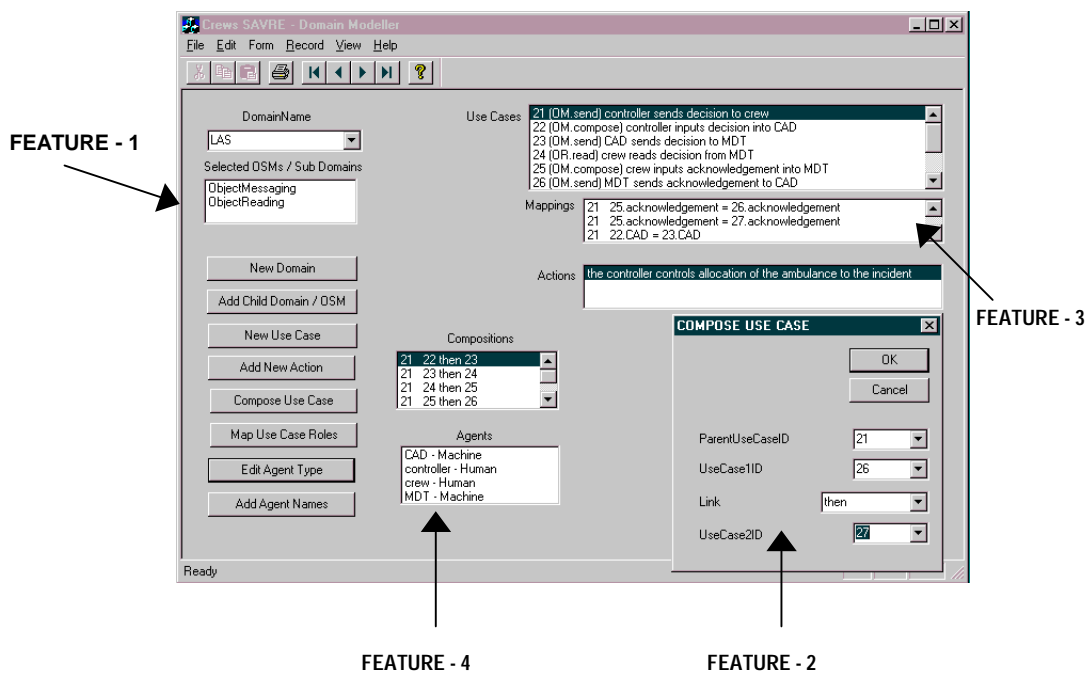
Crews SAVRE - Domain Modeller

File Edit Form Record View Help

FEATURE - 1

DomainName

LAS

Selected OSMs / Sub Domains

ObjectMessaging
ObjectReading

New Domain

Add Child Domain / OSM

New Use Case

Add New Action

Compose Use Case

Map Use Case Roles

Edit Agent Type

Add Agent Names

Use Cases

21 (OM.send) controller sends decision to crew
22 (OM.compose) controller inputs decision into CAD
23 (OM.send) CAD sends decision to MDT
24 (OR.read) crew reads decision from MDT
25 (OM.compose) crew inputs acknowledgement into MDT
26 (OM.send) MDT sends acknowledgement to CAD

Mappings

21 25.acknowledgement = 26.acknowledgement
21 25.acknowledgement = 27.acknowledgement
21 22.CAD = 23.CAD

Actions

the controller controls allocation of the ambulance to the incident

FEATURE - 3

Compositions

21 22 then 23
21 23 then 24
21 24 then 25
21 25 then 26

Agents

CAD - Machine
controller - Human
crew - Human
MDT - Machine

COMPOSE USE CASE

OK

Cancel

ParentUseCaseID 21

UseCase1ID 26

Link then

UseCase2ID 27

Ready

FEATURE - 4

FEATURE - 2